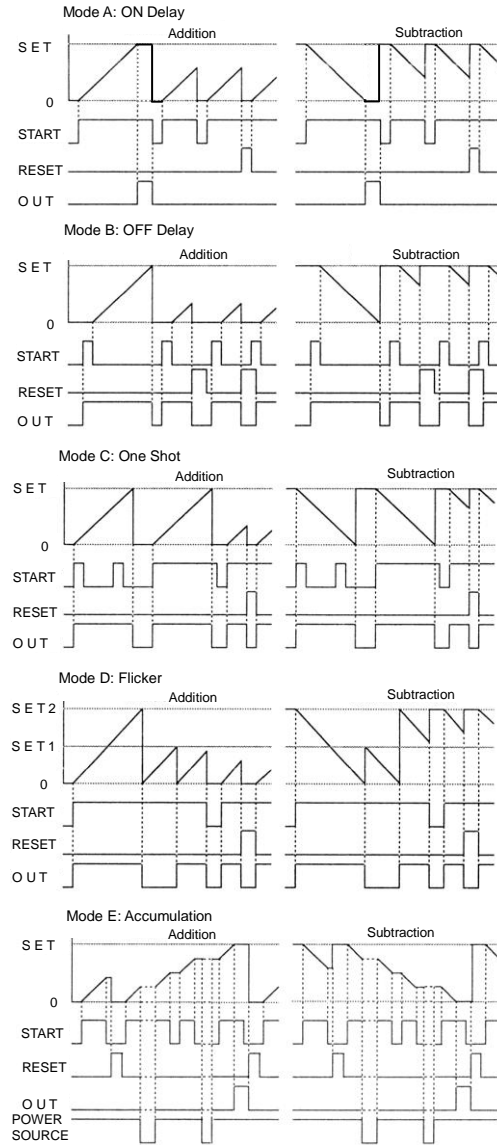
Mode A: ON Delay

Addition

Subtraction

SET

0

START

RESET

OUT

Mode B: OFF Delay

Addition

Subtraction

SET

0

START

RESET

OUT

Mode C: One Shot

Addition

Subtraction

SET

0

START

RESET

OUT

Mode D: Flicker

Addition

Subtraction

SET2

SET1

0

START

RESET

OUT

Mode E: Accumulation

Addition

Subtraction

SET

0

START

RESET

OUT

POWER SOURCE